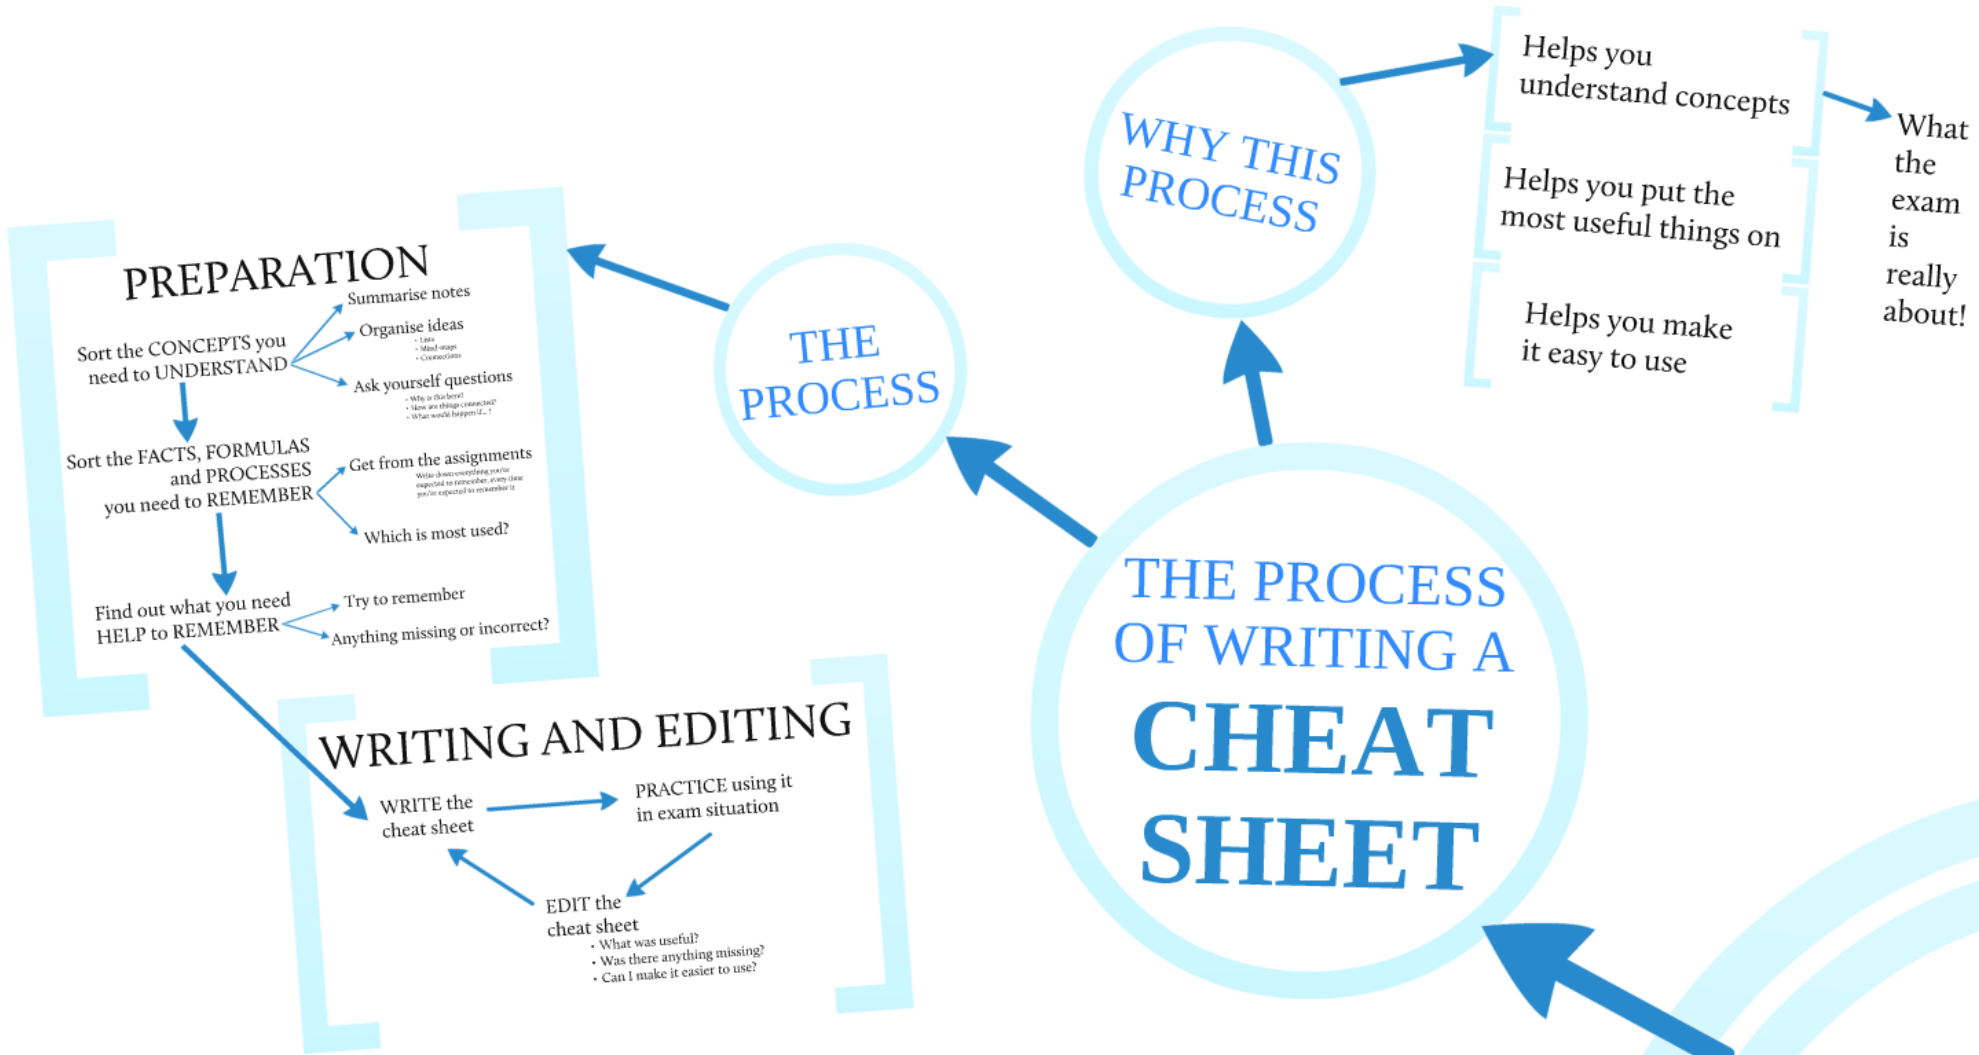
THE PROCESS OF WRITING A CHEAT SHEET

WHY THIS PROCESS

Helps you understand concepts

What the exam is really about!

Helps you put the most useful things on

Helps you make it easy to use

THE PROCESS

PREPARATION

Sort the CONCEPTS you need to UNDERSTAND

Summarise notes

Organise ideas
• Lists
• Mind-maps
• Connections

Ask yourself questions
• Why is this here?
• How are things connected?
• What would happen if...?

Sort the FACTS, FORMULAS and PROCESSES you need to REMEMBER

Get from the assignments
Write down everything you're expected to remember, every time you're expected to remember it

Which is most used?

Find out what you need HELP to REMEMBER

Try to remember

Anything missing or incorrect?

WRITING AND EDITING

WRITE the cheat sheet

PRACTICE using it in exam situation

EDIT the cheat sheet
• What was useful?
• Was there anything missing?
• Can I make it easier to use?